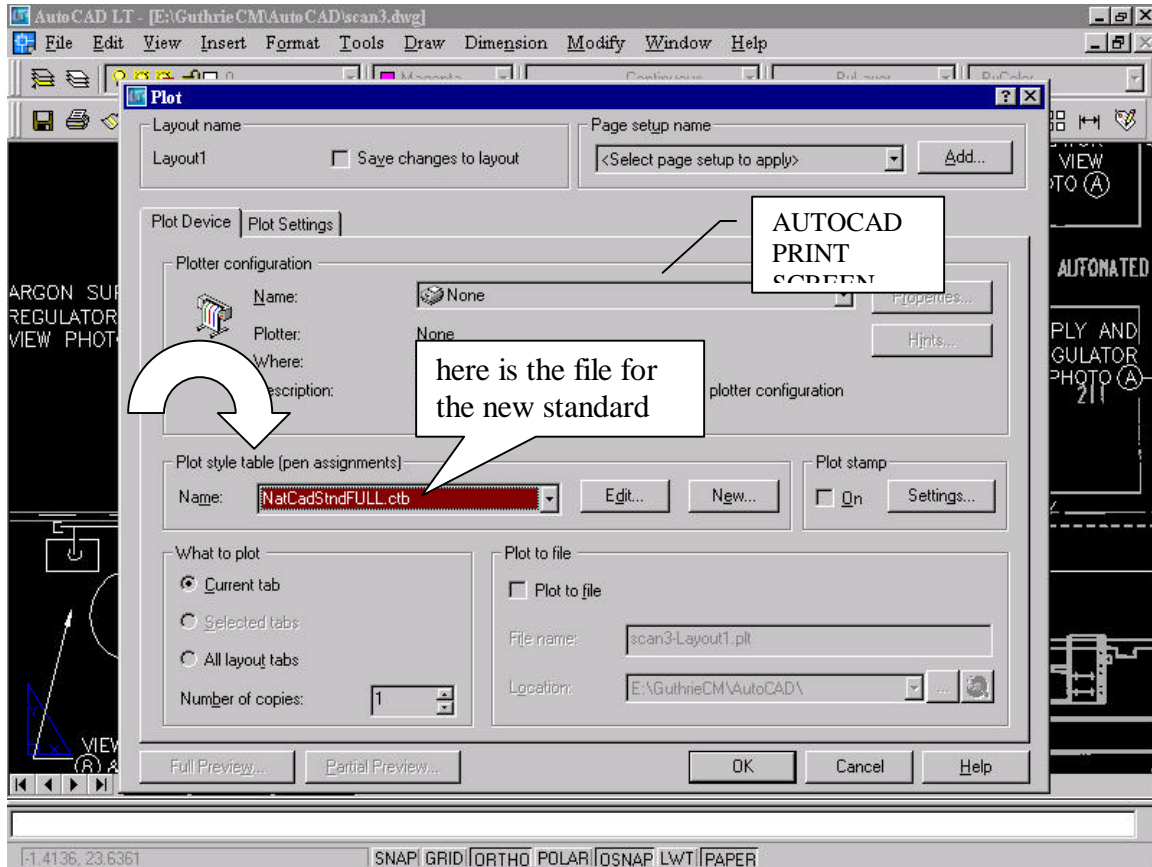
AutoCAD LT - [E:\GuthrieCM\AutoCAD\scan3.dwg]

File Edit View Insert Format Tools Draw Dimension Modify Window Help

Plot

Layout name

Layout1

Save changes to layout

Page setup name

<Select page setup to apply>

Add...

Plot Device | Plot Settings

AUTOCAD PRINT SCREEN

Plotter configuration

Name: None

Properties...

Plotter: None

Hints...

Where:

Description:

here is the file for the new standard

plotter configuration

Plot style table (pen assignments)

Name: NatCadStndFULL.ctb

Edit...

New...

Plot stamp

On

Settings...

What to plot

Current tab

Selected tabs

All layout tabs

Number of copies: 1

Plot to file

Plot to file

File name: scan3-Layout1.plt

Location: E:\GuthrieCM\AutoCAD\

Full Preview...

Partial Preview...

OK

Cancel

Help

VIEW
TO (A)

AUTOMATED

ARGON SU
REGULATOR
VIEW PHOT

PLY AND
GULATOR
PHOTO (A)
2 | 1

VIEW
(B) &

-1.4136, 23.6361

SNAP GRID ORTHO POLAR OSNAP LWT PAPER